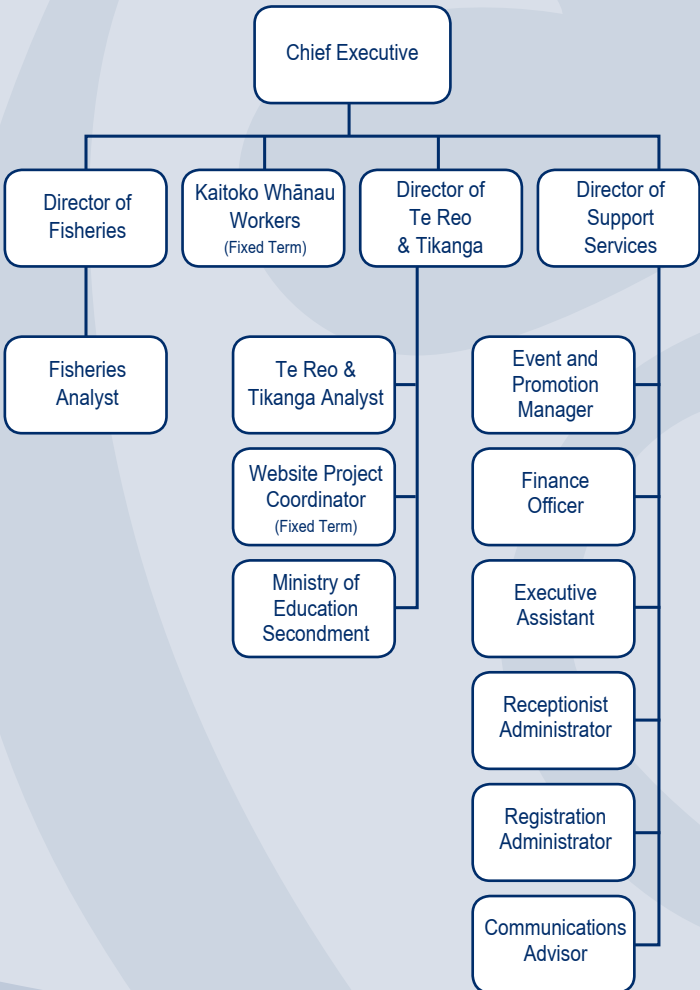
Chief Executive

Director of Fisheries

Kaitoko Whānau Workers (Fixed Term)

Director of Te Reo & Tikanga

Director of Support Services

Fisheries Analyst

Te Reo & Tikanga Analyst

Website Project Coordinator (Fixed Term)

Ministry of Education Secondment

Event and Promotion Manager

Finance Officer

Executive Assistant

Receptionist Administrator

Registration Administrator

Communications Advisor